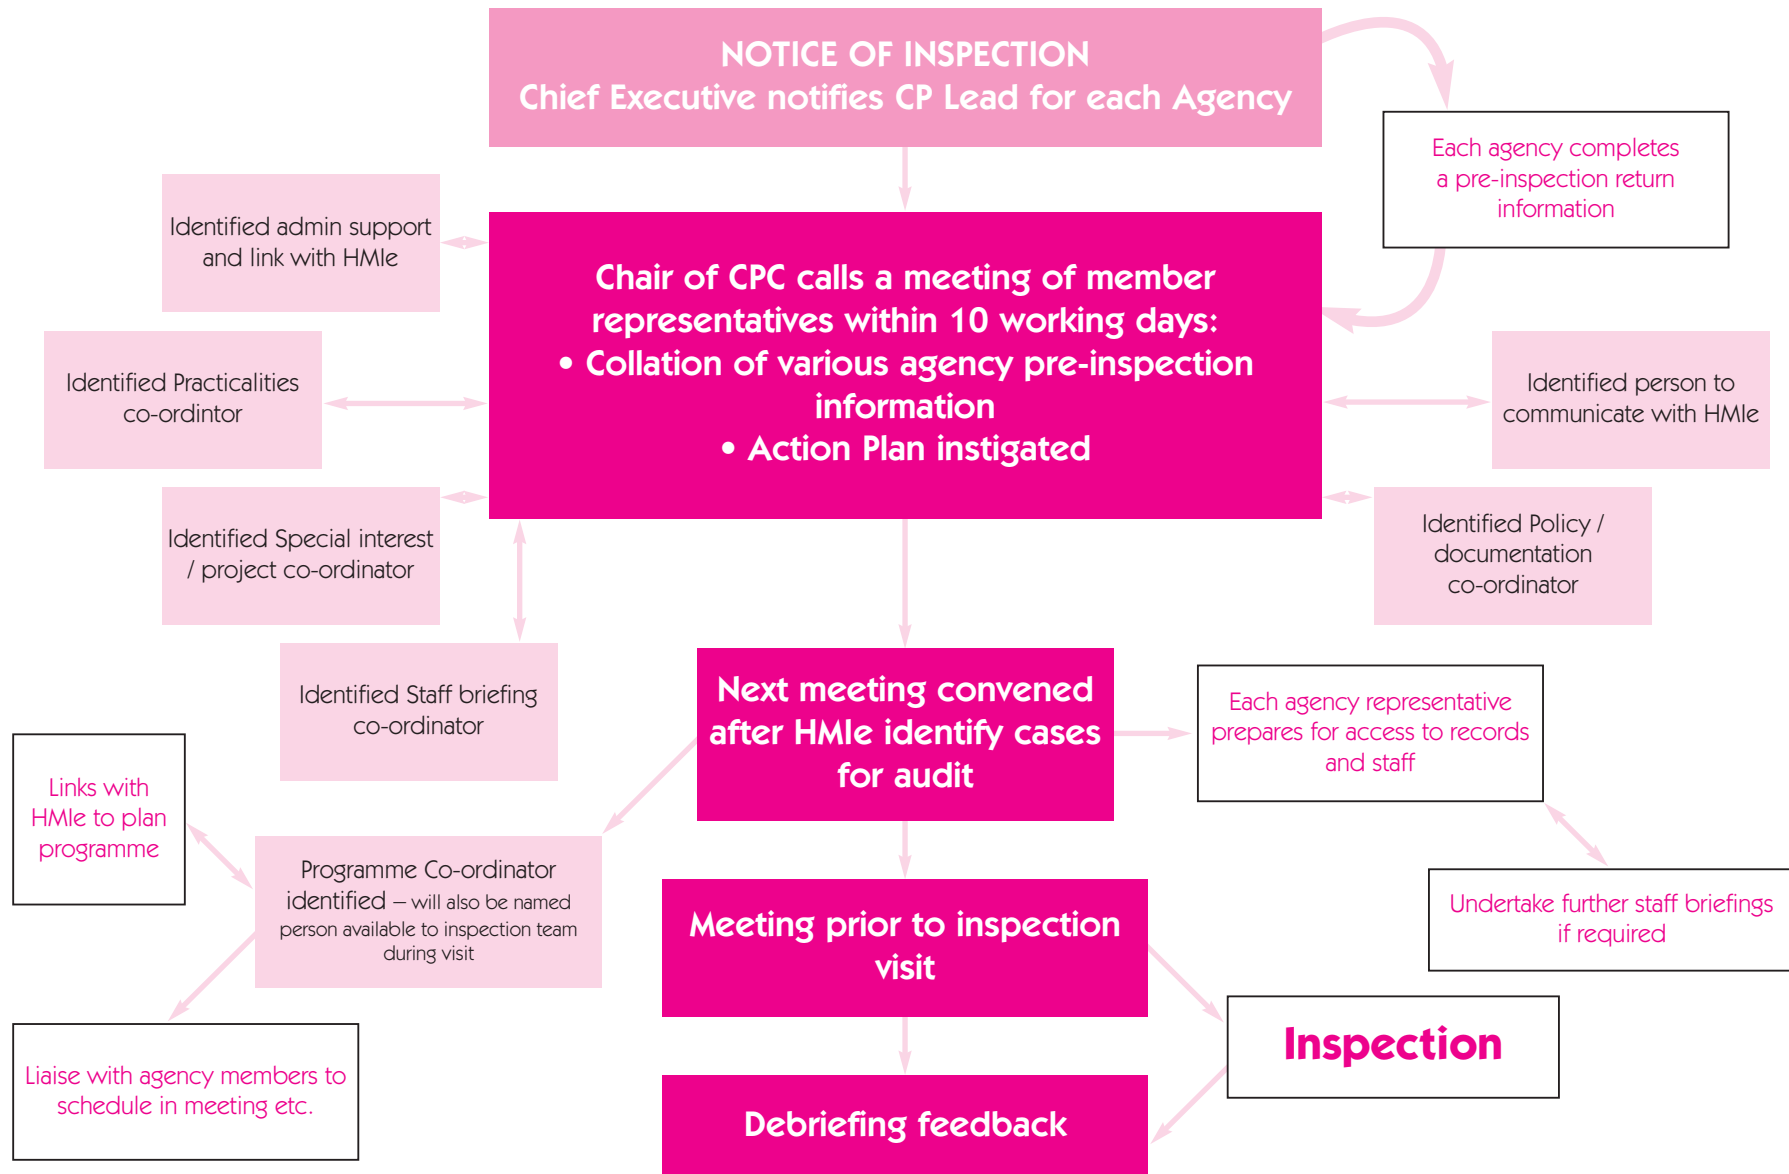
NOTICE OF INSPECTION
Chief Executive notifies CP Lead for each Agency

Each agency completes a pre-inspection return information

Identified admin support and link with HMIe

Chair of CPC calls a meeting of member representatives within 10 working days:
• Collation of various agency pre-inspection information
• Action Plan instigated

Identified Practicalities co-ordintor

Identified person to communicate with HMIe

Identified Special interest / project co-ordinator

Identified Policy / documentation co-ordinator

Identified Staff briefing co-ordinator

Next meeting convened after HMIe identify cases for audit

Each agency representative prepares for access to records and staff

Links with HMIe to plan programme

Programme Co-ordinator identified – will also be named person available to inspection team during visit

Undertake further staff briefings if required

Meeting prior to inspection visit

Inspection

Liaise with agency members to schedule in meeting etc.

Debriefing feedback